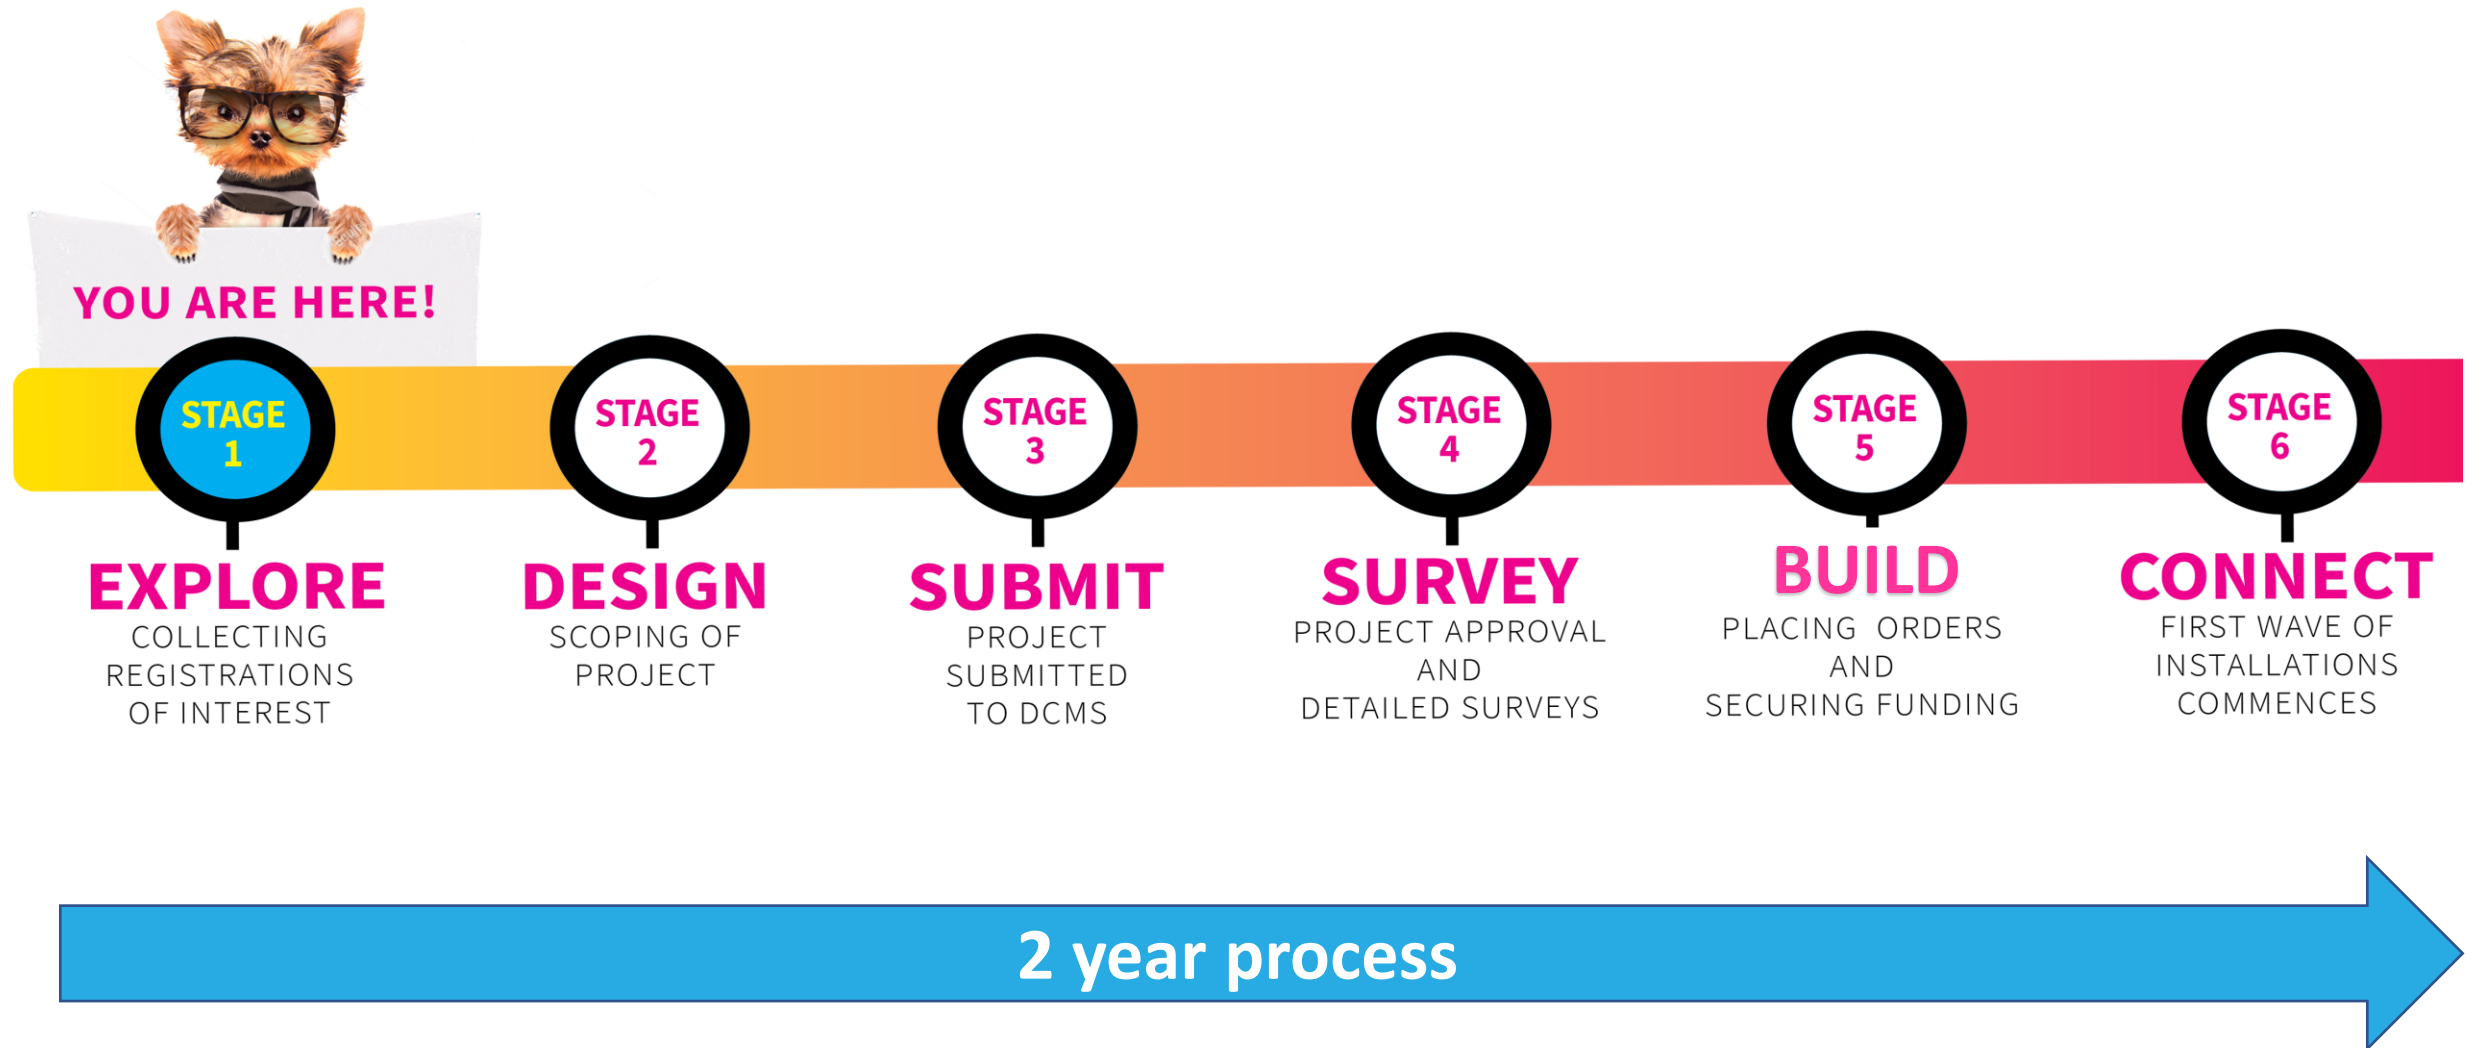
YOU ARE HERE!

STAGE 1
EXPLORE
COLLECTING REGISTRATIONS OF INTEREST

STAGE 2
DESIGN
SCOPING OF PROJECT

STAGE 3
SUBMIT
PROJECT SUBMITTED TO DCMS

STAGE 4
SURVEY
PROJECT APPROVAL AND DETAILED SURVEYS

STAGE 5
BUILD
PLACING ORDERS AND SECURING FUNDING

STAGE 6
CONNECT
FIRST WAVE OF INSTALLATIONS COMMENCES

2 year process